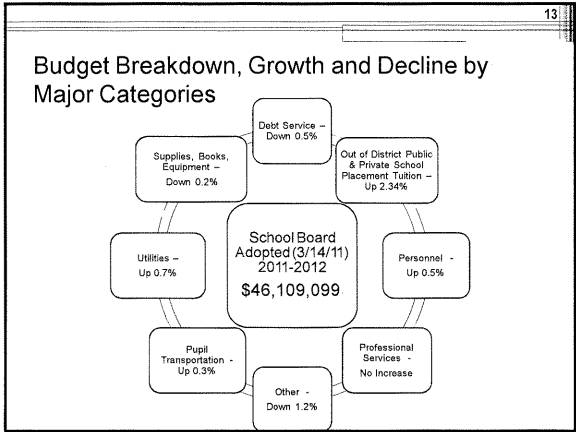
13

Budget Breakdown, Growth and Decline by Major Categories

Debt Service – Down 0.5%

Out of District Public & Private School Placement Tuition – Up 2.34%

Personnel - Up 0.5%

Professional Services - No Increase

Other - Down 1.2%

Pupil Transportation - Up 0.3%

Utilities – Up 0.7%

Supplies, Books, Equipment – Down 0.2%

School Board Adopted (3/14/11) 2011-2012 $46,109,099